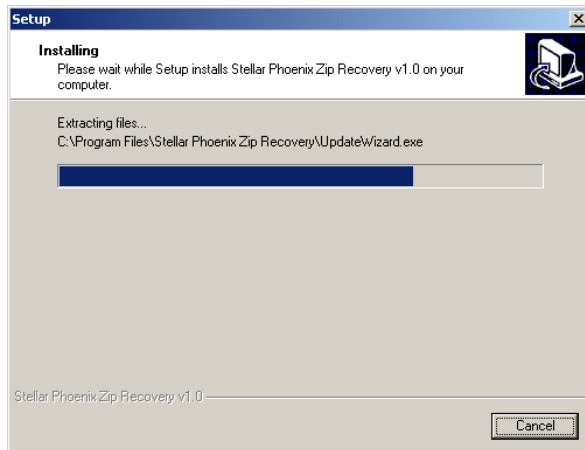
Setup

Installing
Please wait while Setup installs Stellar Phoenix Zip Recovery v1.0 on your computer.

Extracting files...
C:\Program Files\Stellar Phoenix Zip Recovery\UpdateWizard.exe

Stellar Phoenix Zip Recovery v1.0

Cancel